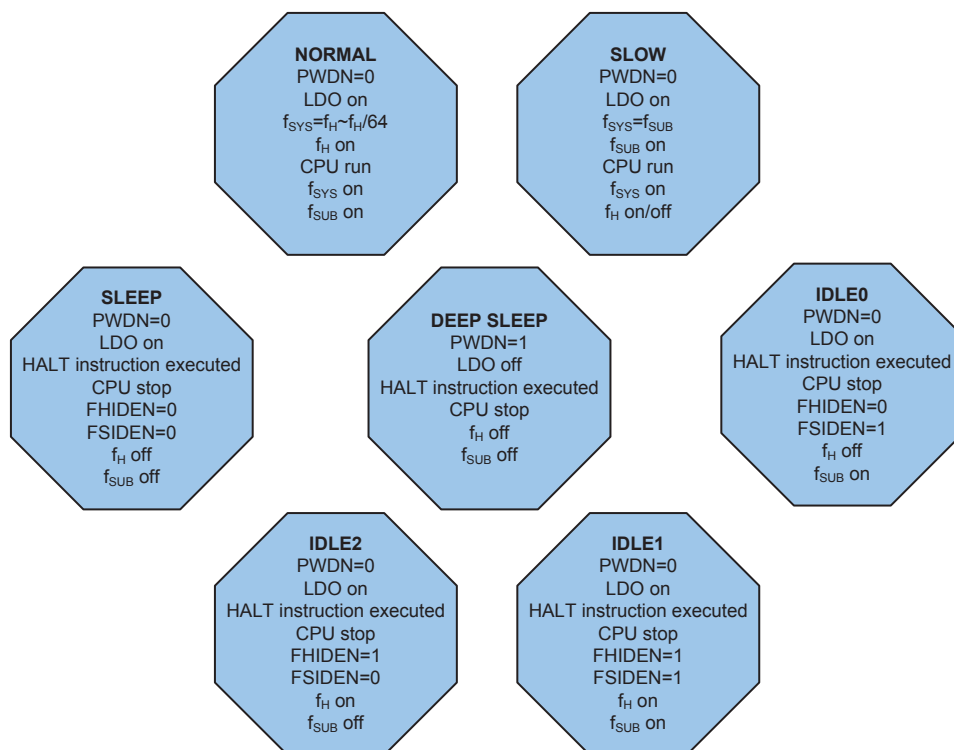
NORMAL
PWDN=0
LDO on
$f_{SYS}$=$f_H$~$f_H$/64
$f_H$ on
CPU run
$f_{SYS}$ on
$f_{SUB}$ on

SLOW
PWDN=0
LDO on
$f_{SYS}$=$f_{SUB}$
$f_{SUB}$ on
CPU run
$f_{SYS}$ on
$f_H$ on/off

SLEEP
PWDN=0
LDO on
HALT instruction executed
CPU stop
FHIDEN=0
FSIDEN=0
$f_H$ off
$f_{SUB}$ off

DEEP SLEEP
PWDN=1
LDO off
HALT instruction executed
CPU stop
$f_H$ off
$f_{SUB}$ off

IDLE0
PWDN=0
LDO on
HALT instruction executed
CPU stop
FHIDEN=0
FSIDEN=1
$f_H$ off
$f_{SUB}$ on

IDLE2
PWDN=0
LDO on
HALT instruction executed
CPU stop
FHIDEN=1
FSIDEN=0
$f_H$ on
$f_{SUB}$ off

IDLE1
PWDN=0
LDO on
HALT instruction executed
CPU stop
FHIDEN=1
FSIDEN=1
$f_H$ on
$f_{SUB}$ on